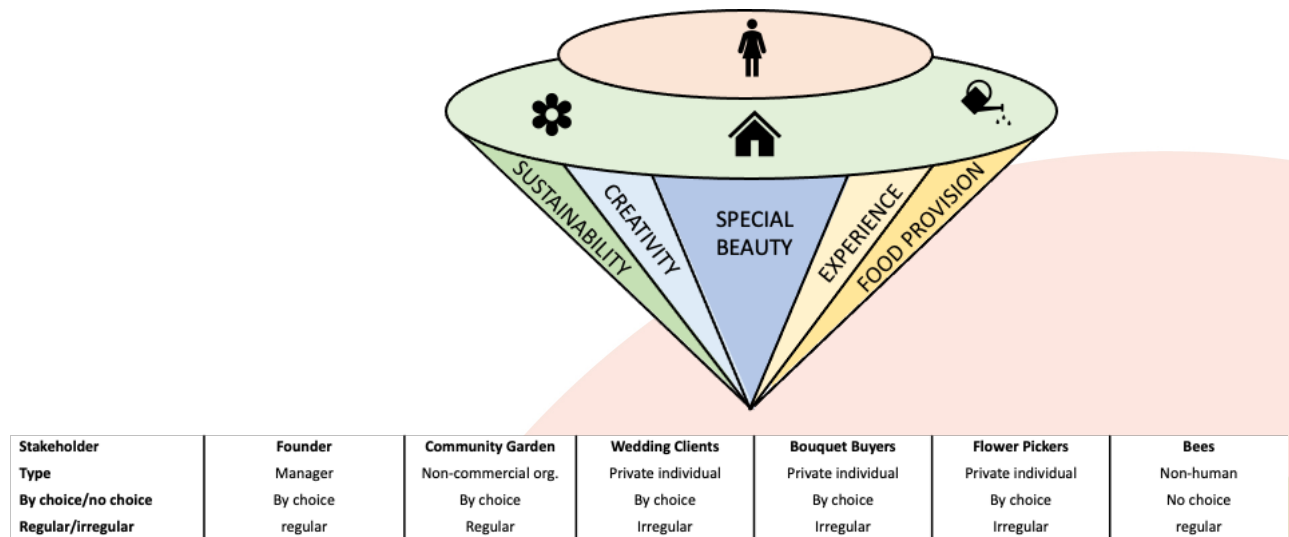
SUSTAINABILITY

CREATIVITY

SPECIAL BEAUTY

EXPERIENCE

FOOD PROVISION

| Stakeholder | Founder | Community Garden | Wedding Clients | Bouquet Buyers | Flower Pickers | Bees |
|---|---|---|---|---|---|---|
| Type | Manager | Non-commercial org. | Private individual | Private individual | Private individual | Non-human |
| By choice/no choice | By choice | By choice | By choice | By choice | By choice | No choice |
| Regular/irregular | regular | Regular | Irregular | Irregular | Irregular | regular |